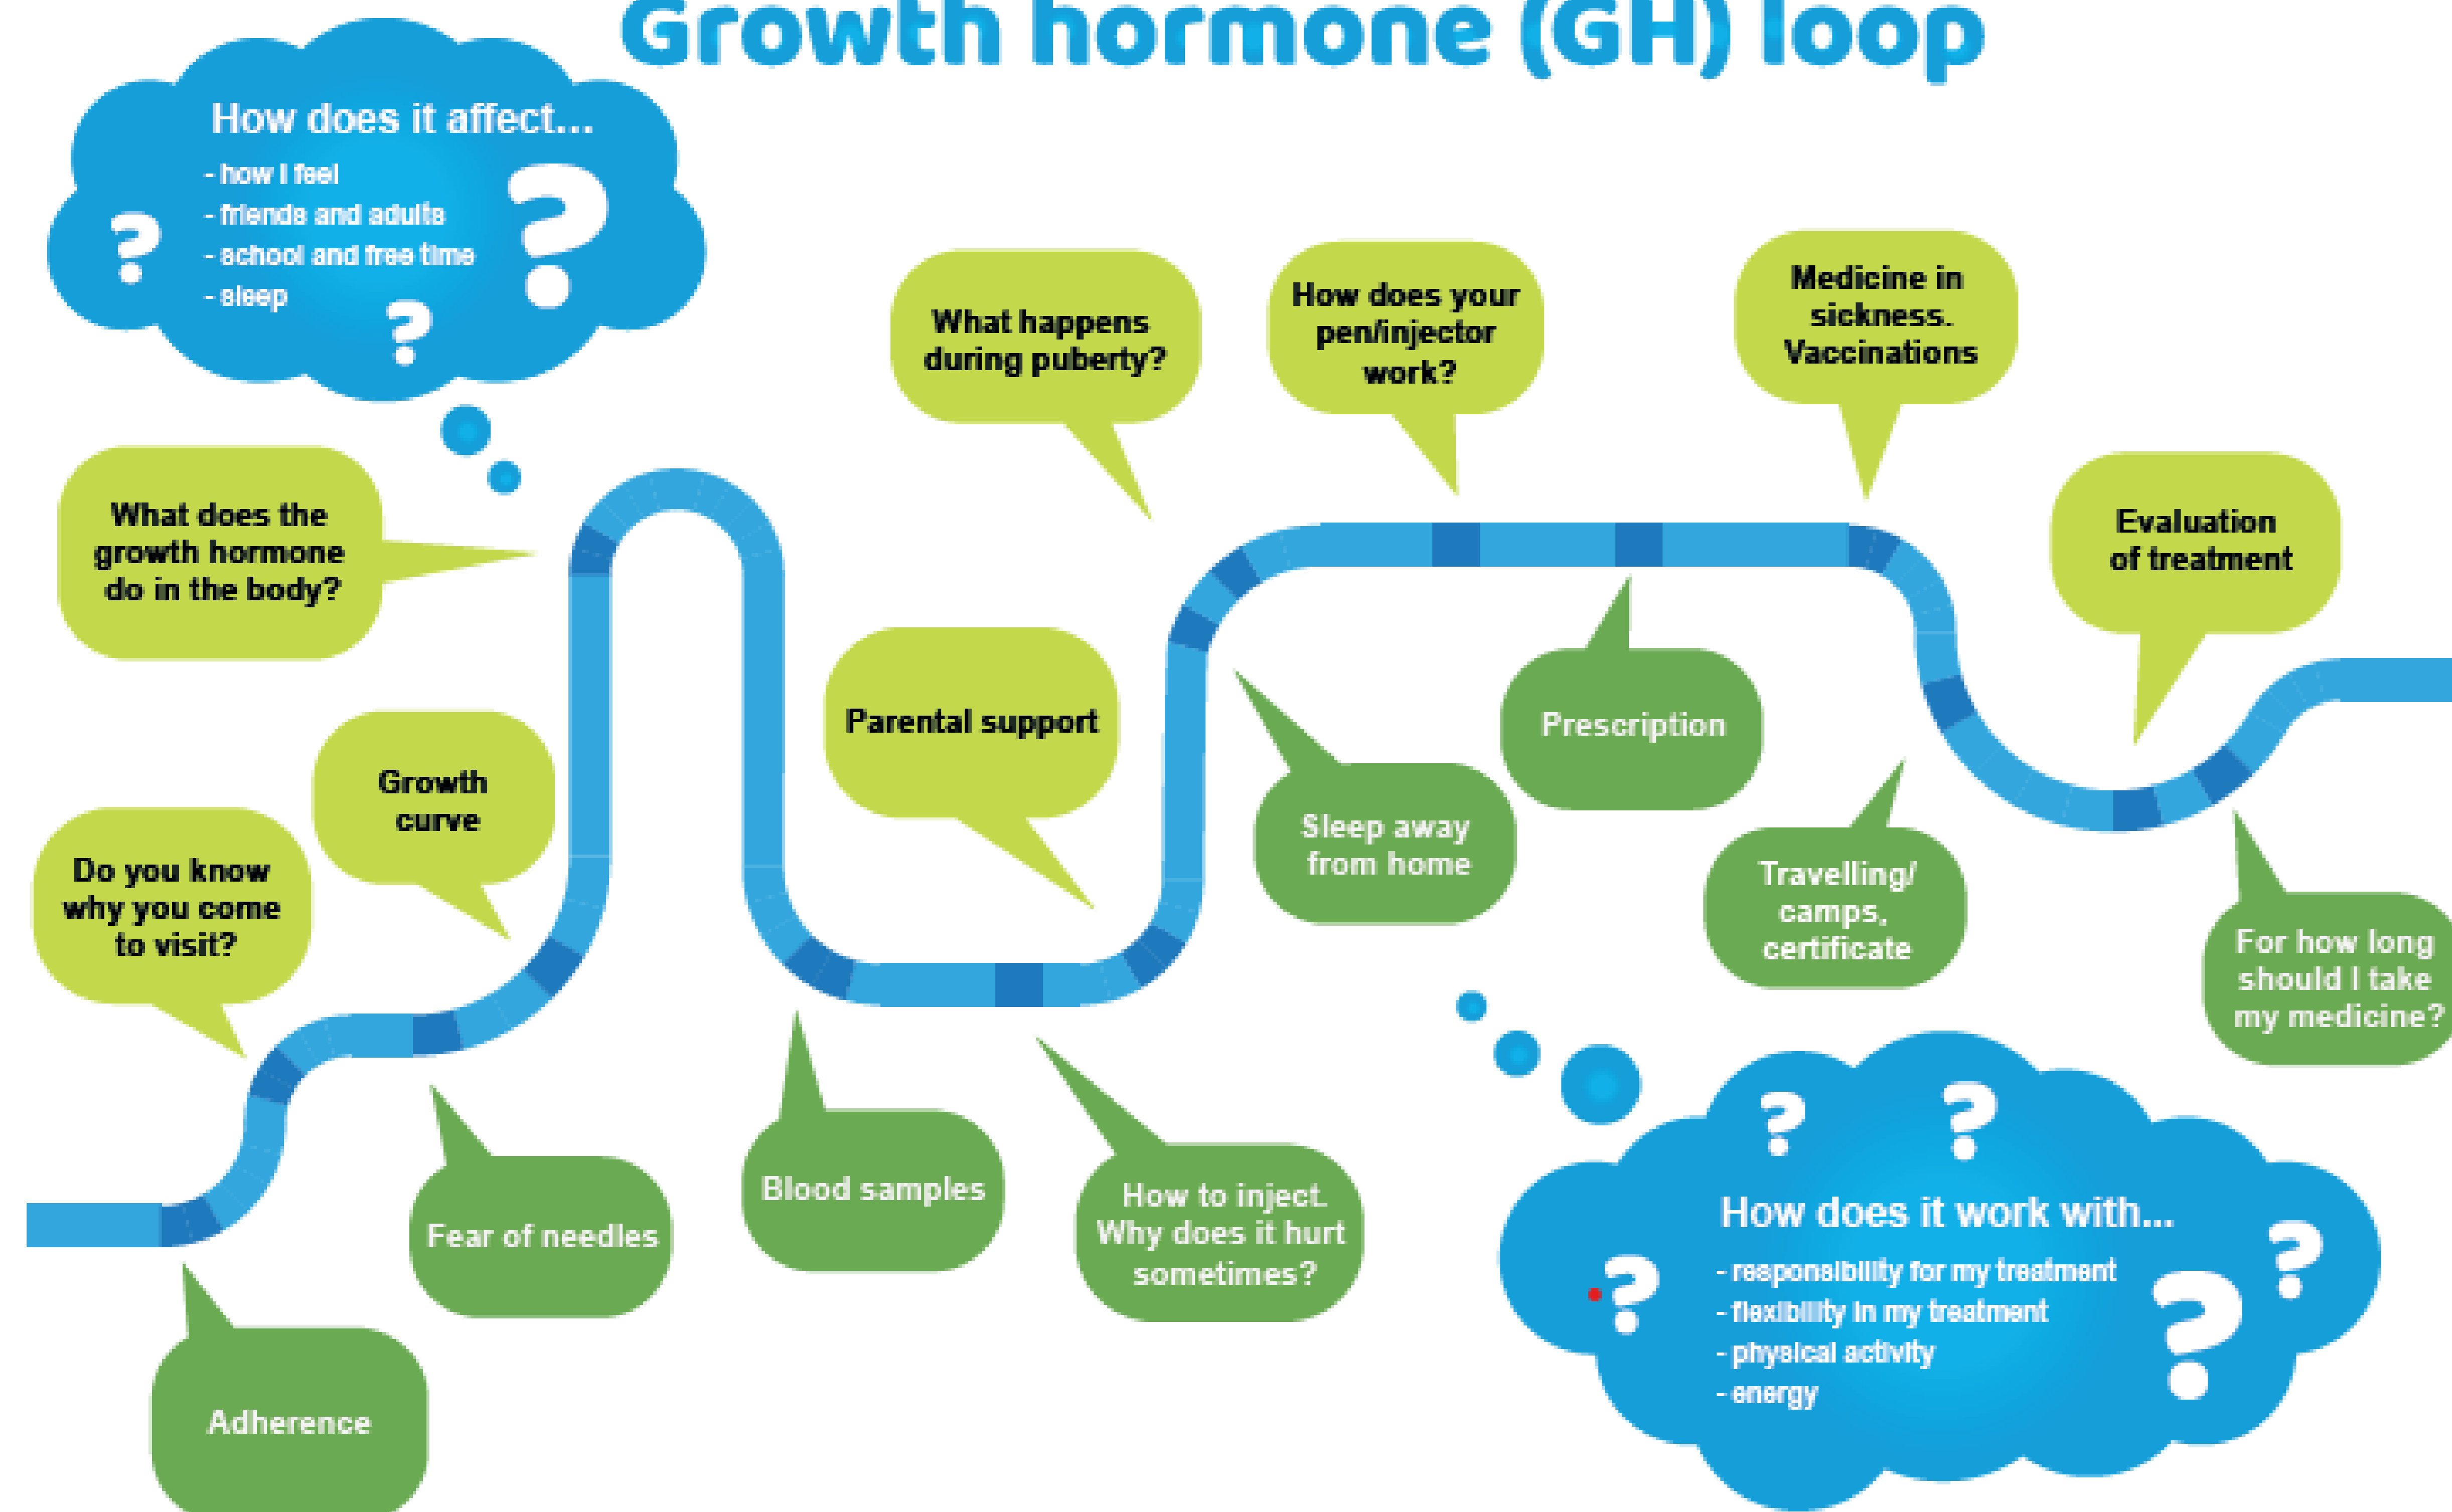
Growth hormone (GH) loop

How does it affect...
- how I feel
- friends and adults
- school and free time
- sleep

What does the growth hormone do in the body?

What happens during puberty?

How does your pen/injector work?

Medicine in sickness. Vaccinations

Evaluation of treatment

Growth curve

Do you know why you come to visit?

Parental support

Prescription

Sleep away from home

Travelling/ camps, certificate

For how long should I take my medicine?

Adherence

Fear of needles

Blood samples

How to inject. Why does it hurt sometimes?

How does it work with...
- responsibility for my treatment
- flexibility in my treatment
- physical activity
- energy